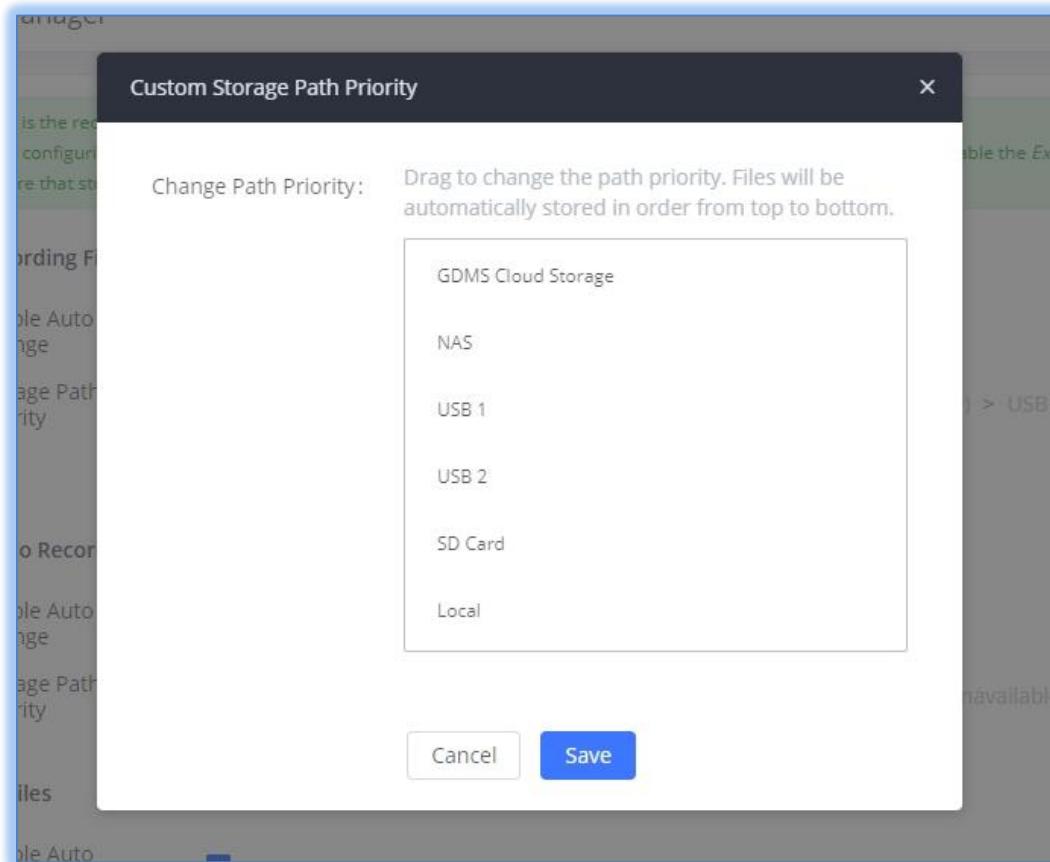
anager

is the rec
configur
re that st

rding F

le Auto
nge

age Path
rity

o Recor

le Auto
nge

age Path
rity

iles

le Auto

able the Ex

) > USB

navailabl

Custom Storage Path Priority

×

Change Path Priority:

Drag to change the path priority. Files will be automatically stored in order from top to bottom.

GDMS Cloud Storage

NAS

USB 1

USB 2

SD Card

Local

Cancel

Save